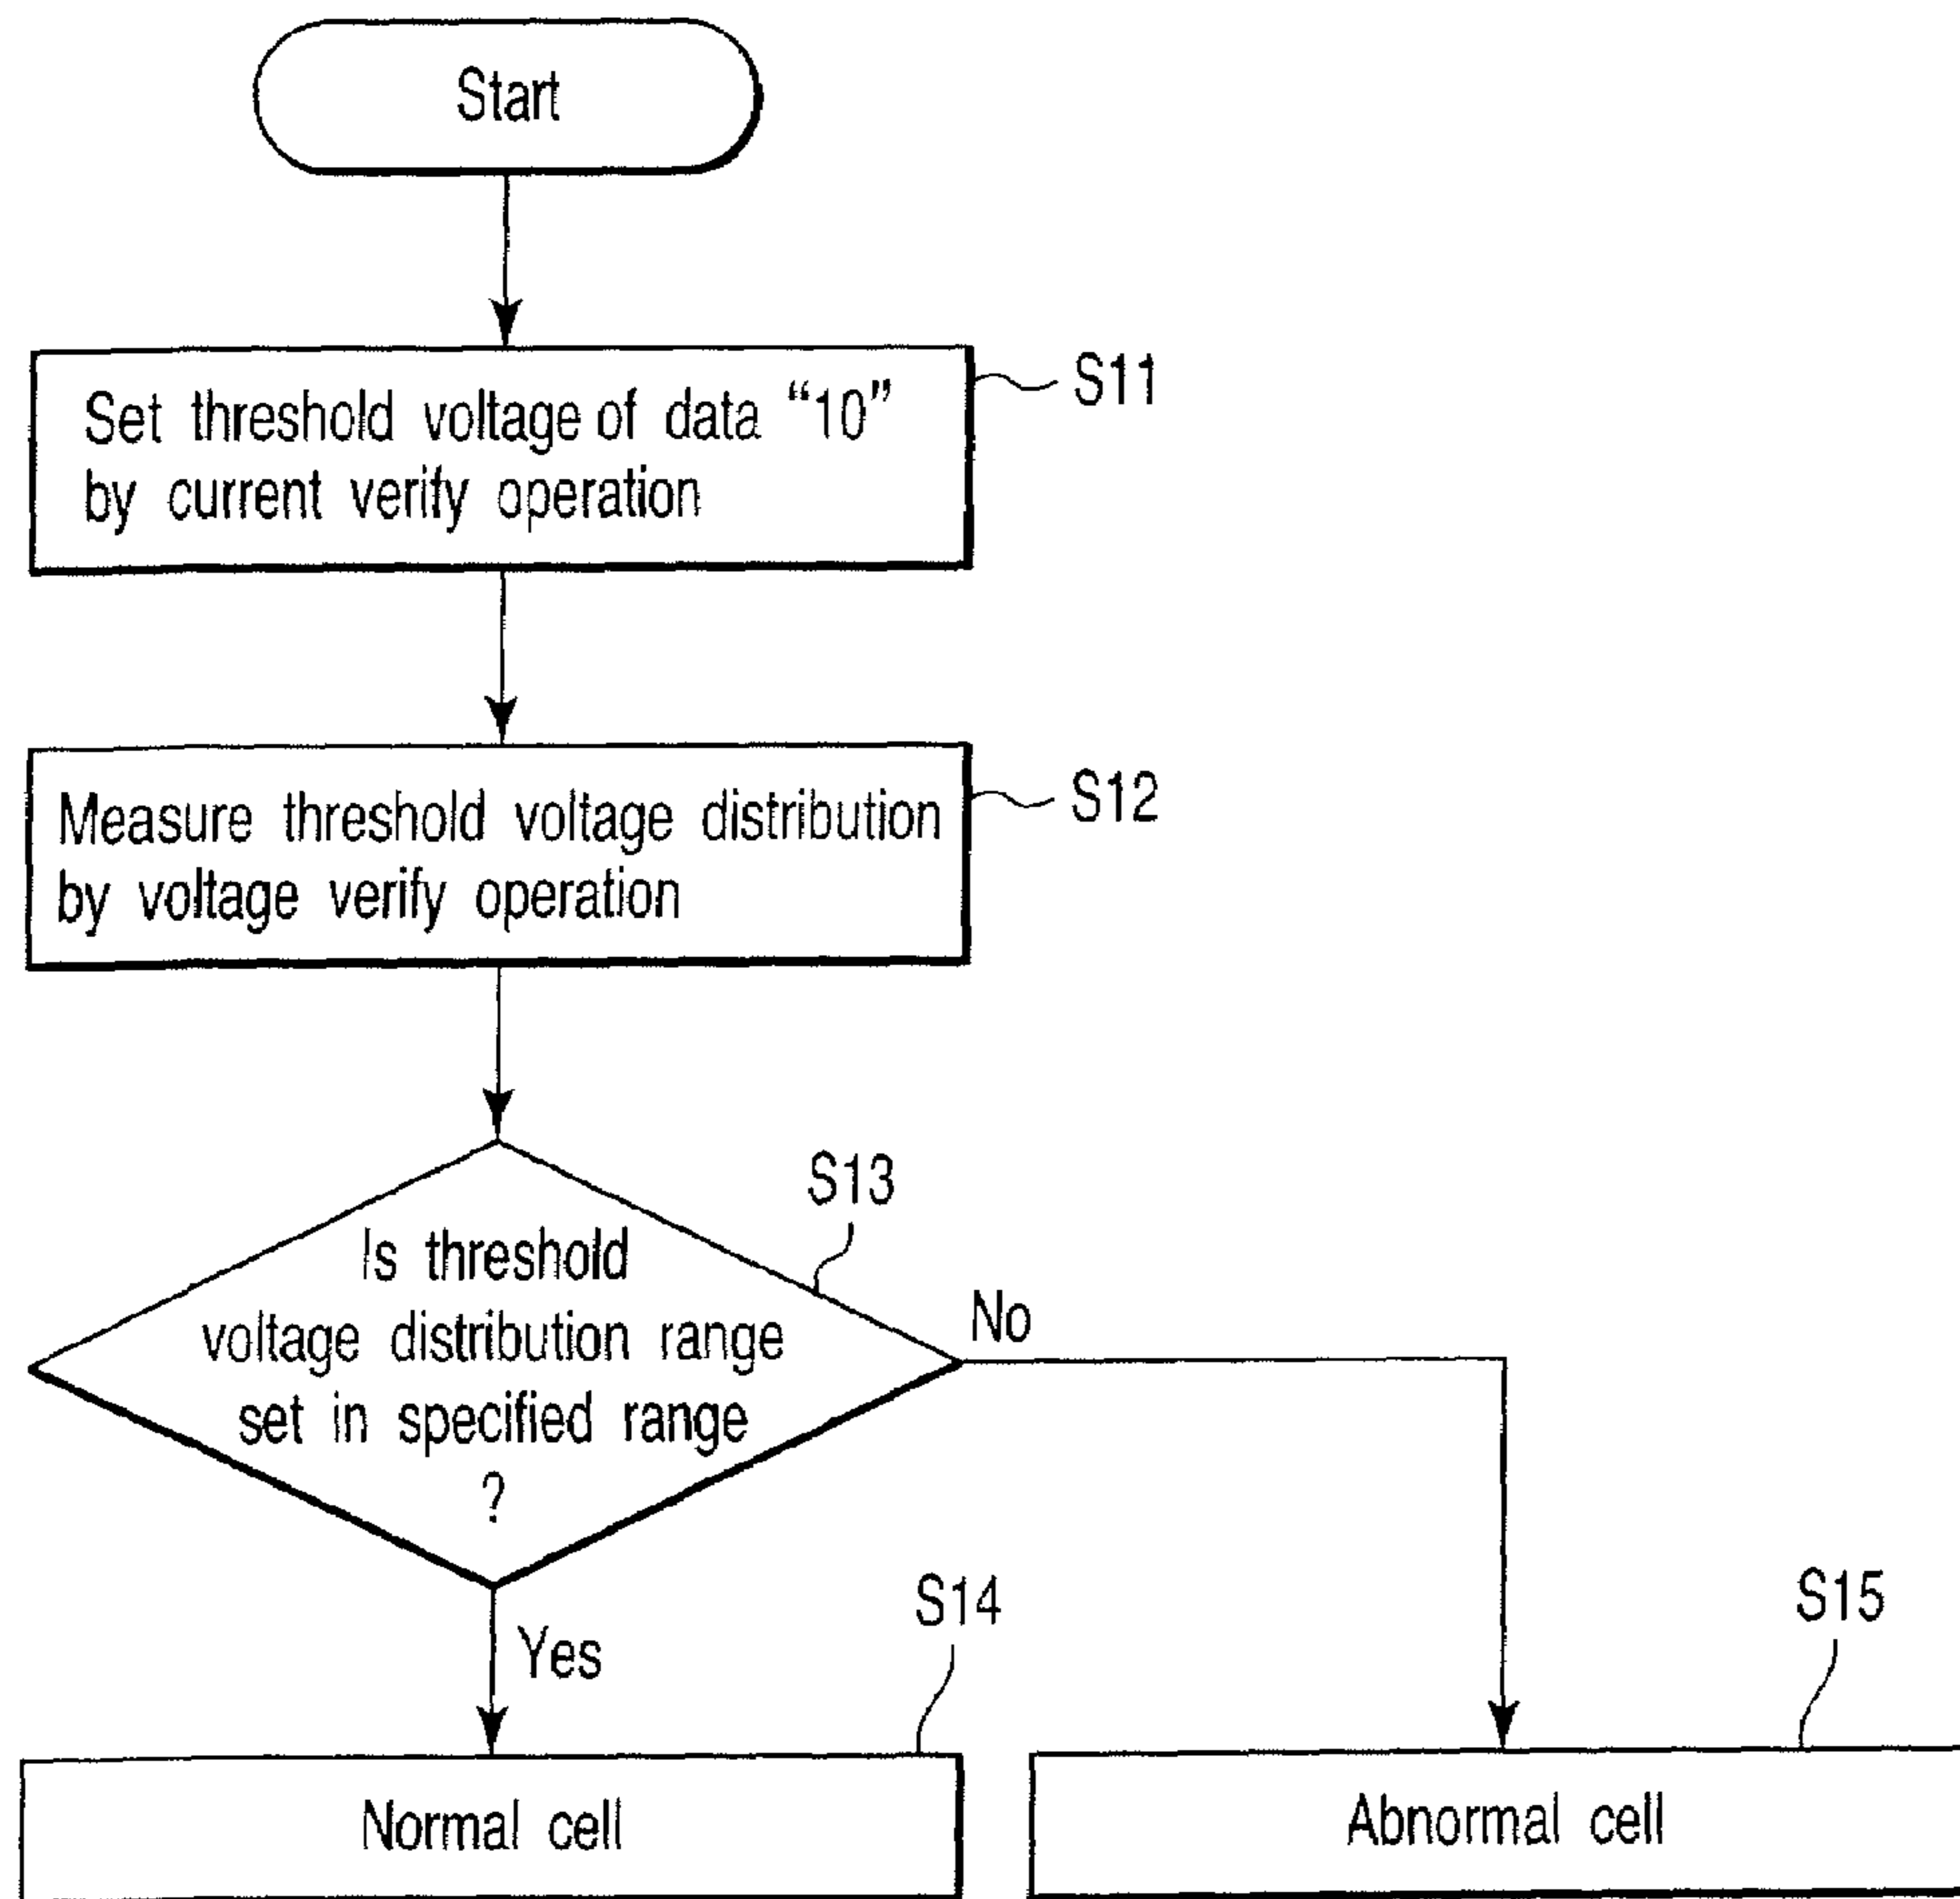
Start

Set threshold voltage of data "10" by current verify operation

S11

Measure threshold voltage distribution by voltage verify operation

S12

Is threshold voltage distribution range set in specified range ?

S13

No

Yes

S14

S15

Normal cell

Abnormal cell